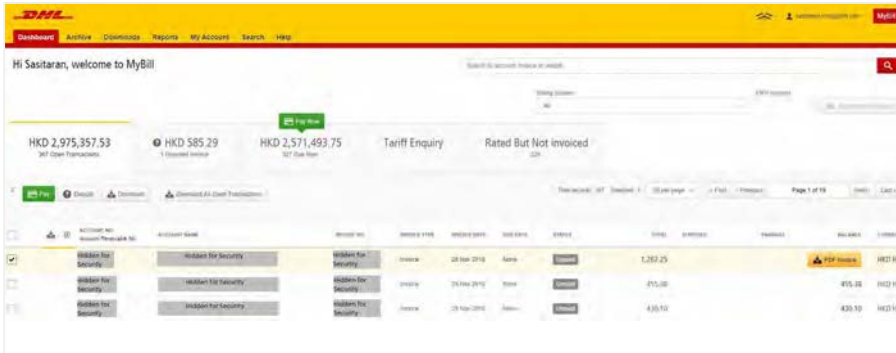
DHL

Dashboard Archive Downloads Reports My Account Search Help

MyBill

Hi Sasitaran, welcome to MyBill

Search to account invoice or details

Billing Account
All

Pay Now

HKD 2,975,357.53
367 Open Transactions

HKD 585.29
1 Disputed Invoice

HKD 2,571,493.75
327 Due Item

Tariff Enquiry

Rated But Not invoiced
220

Pay Details Download Download All Open Transactions

Page 1 of 19

| | | ACCOUNT NO. Account Receivable No. | ACCOUNT NAME | INVOICE NO. | INVOICE TYPE | INVOICE DATE | DUE DATE | STATUS | TOTAL | DISPUTED | PAYMENT | BALANCE |
|---|---|---|---|---|---|---|---|---|---|---|---|---|
| ✔ | | Hidden for Security | Hidden for Security | Hidden for Security | Invoice | 28 Nov 2016 | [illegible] | Unpaid | 1,282.25 | | | PDF Invoice |
| | | Hidden for Security | Hidden for Security | Hidden for Security | Invoice | 29 Nov 2016 | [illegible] | Unpaid | 455.00 | | | 455.38 |
| | | Hidden for Security | Hidden for Security | Hidden for Security | Invoice | 29 Nov 2016 | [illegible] | Unpaid | 430.10 | | | 430.10 |